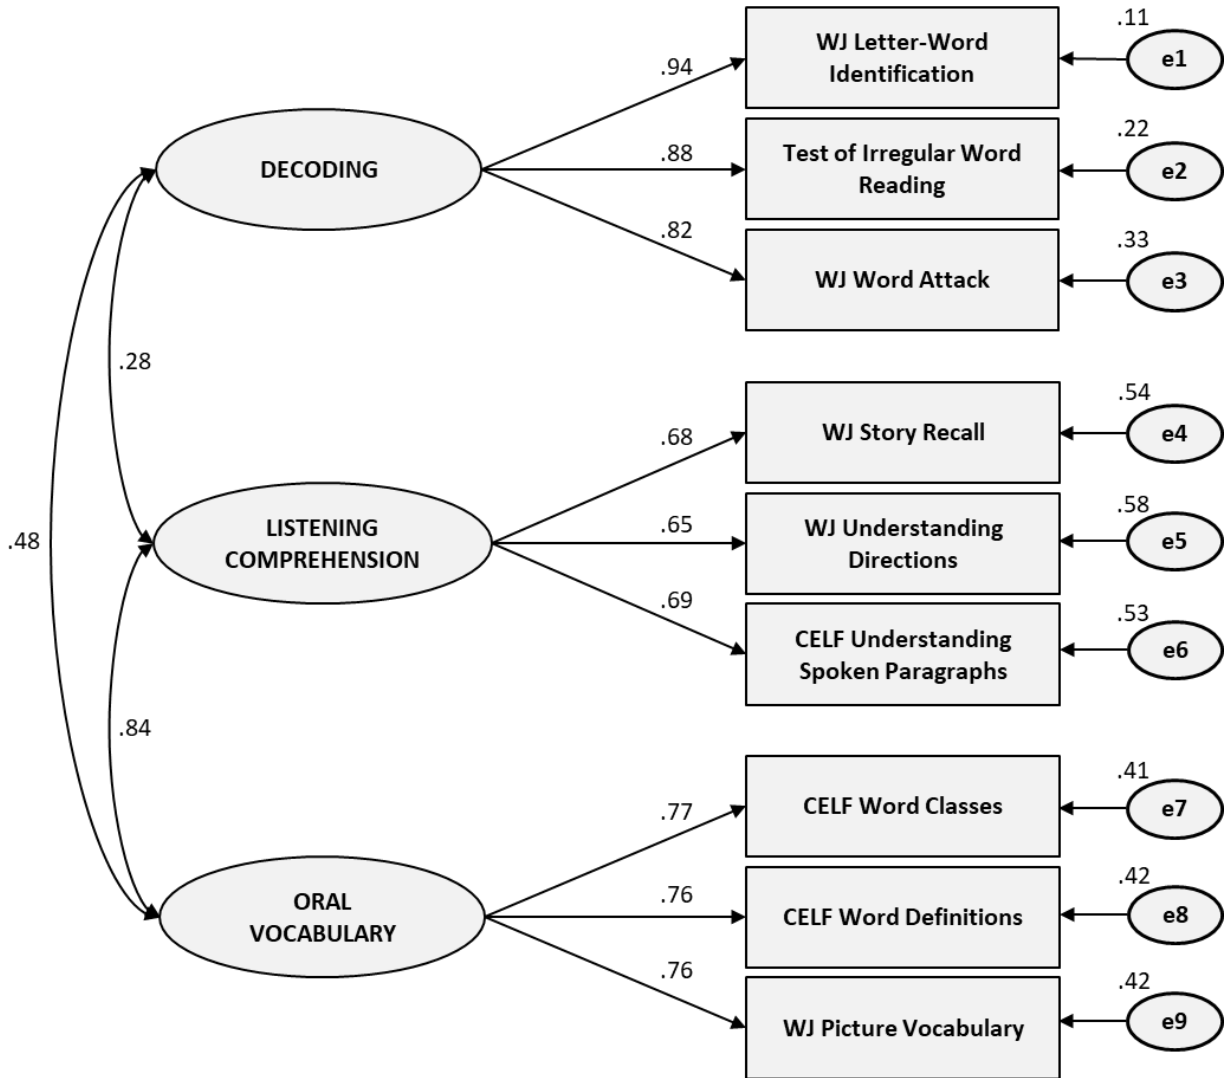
DECODING

.94

WJ Letter-Word Identification

.11

e1

.88

Test of Irregular Word Reading

.22

e2

.82

WJ Word Attack

.33

e3

.28

.48

LISTENING COMPREHENSION

.68

WJ Story Recall

.54

e4

.65

WJ Understanding Directions

.58

e5

.69

CELF Understanding Spoken Paragraphs

.53

e6

.84

ORAL VOCABULARY

.77

CELF Word Classes

.41

e7

.76

CELF Word Definitions

.42

e8

.76

WJ Picture Vocabulary

.42

e9